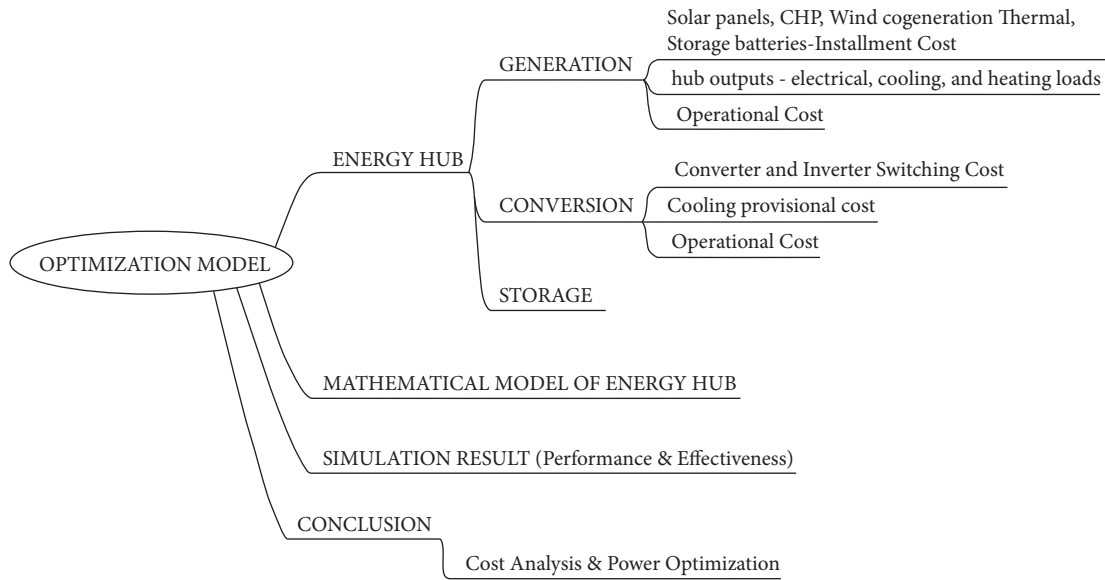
OPTIMIZATION MODEL

ENERGY HUB

GENERATION

Solar panels, CHP, Wind cogeneration Thermal, Storage batteries-Installment Cost

hub outputs - electrical, cooling, and heating loads

Operational Cost

CONVERSION

Converter and Inverter Switching Cost

Cooling provisional cost

Operational Cost

STORAGE

MATHEMATICAL MODEL OF ENERGY HUB

SIMULATION RESULT (Performance & Effectiveness)

CONCLUSION

Cost Analysis & Power Optimization